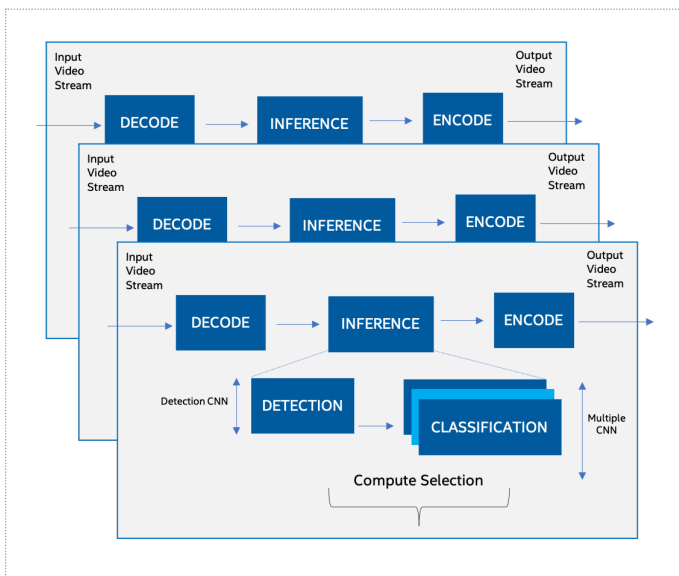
Input Video Stream

DECODE

INFERENCE

ENCODE

Output Video Stream

Input Video Stream

DECODE

INFERENCE

ENCODE

Output Video Stream

Input Video Stream

DECODE

INFERENCE

ENCODE

Output Video Stream

Detection CNN

DETECTION

CLASSIFICATION

Multiple CNN

Compute Selection